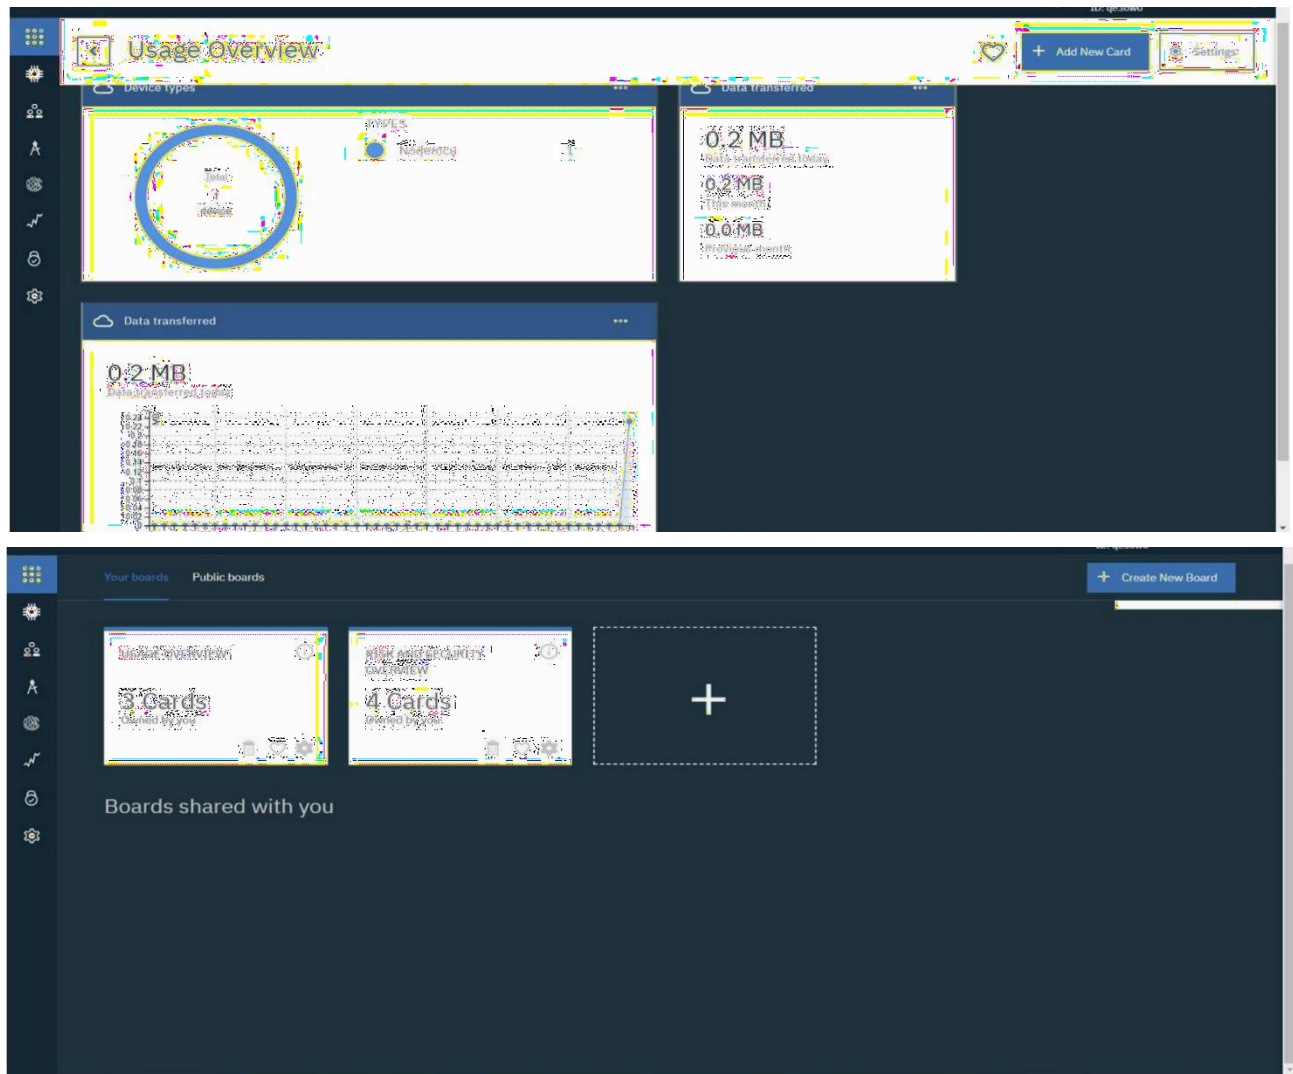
ID: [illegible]

Usage Overview

Add New Card

Settings

Device types

TYPES

NodeMCU

1

Total

1

device

Data transferred

0.2 MB

Data transferred today

0.2 MB

This month

0.0 MB

Previous month

Data transferred

0.2 MB

Data transferred today

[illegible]

Your boards

Public boards

Create New Board

USAGE OVERVIEW

3 Cards

Owned by you

RISK AND SECURITY OVERVIEW

4 Cards

Owned by you

+

Boards shared with you